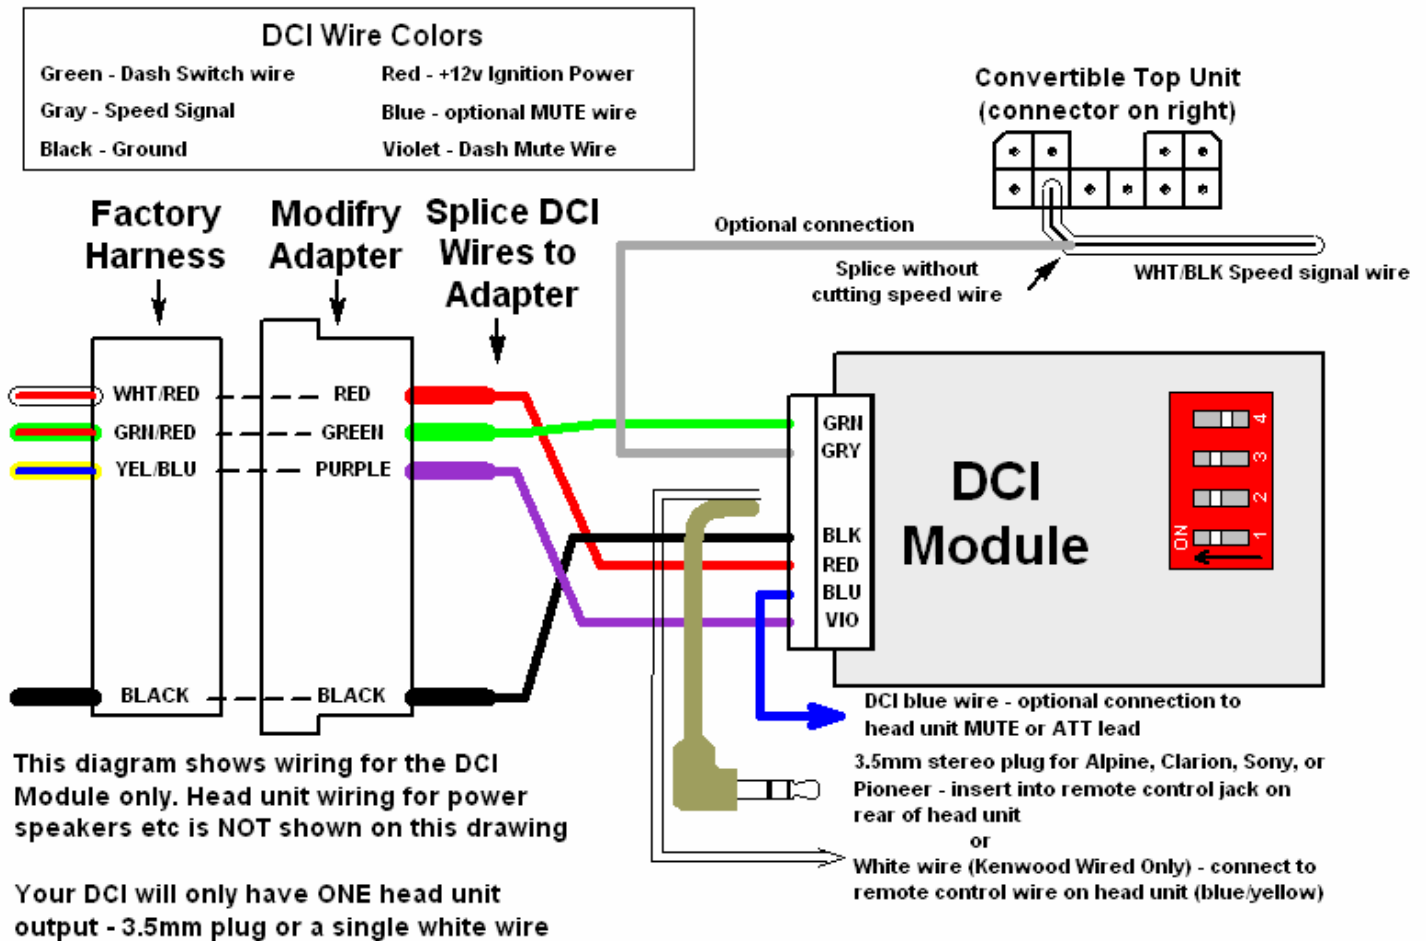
DCI Wire Colors

Green - Dash Switch wire
Gray - Speed Signal
Black - Ground

Red - +12v Ignition Power
Blue - optional MUTE wire
Violet - Dash Mute Wire

Convertible Top Unit (connector on right)

Factory Harness

Modifry Adapter

Splice DCI Wires to Adapter

Optional connection

Splice without cutting speed wire

WHT/BLK Speed signal wire

WHT/RED
GRN/RED
YEL/BLU
BLACK

RED
GREEN
PURPLE
BLACK

GRN
GRY
BLK
RED
BLU
VIO

DCI Module

ON 1 2 3 4

DCI blue wire - optional connection to head unit MUTE or ATT lead

3.5mm stereo plug for Alpine, Clarion, Sony, or Pioneer - insert into remote control jack on rear of head unit

or

White wire (Kenwood Wired Only) - connect to remote control wire on head unit (blue/yellow)

This diagram shows wiring for the DCI Module only. Head unit wiring for power speakers etc is NOT shown on this drawing

Your DCI will only have ONE head unit output - 3.5mm plug or a single white wire